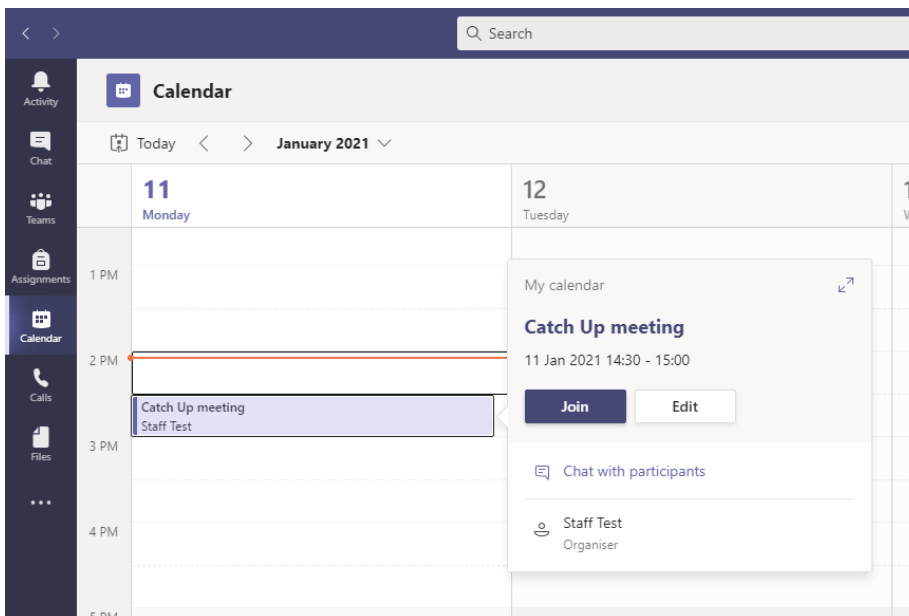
Search

Activity
Chat
Teams
Assignments
Calendar
Calls
Files
...

Calendar

Today January 2021

11
Monday

12
Tuesday

1 PM
2 PM
3 PM
4 PM

Catch Up meeting
Staff Test

My calendar
Catch Up meeting
11 Jan 2021 14:30 - 15:00
Join
Edit
Chat with participants
Staff Test
Organiser